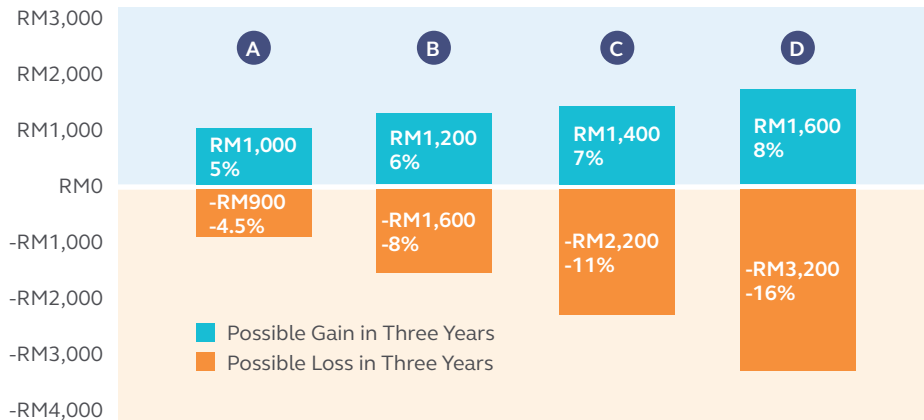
RM3,000
RM2,000
RM1,000
RM0
-RM1,000
-RM2,000
-RM3,000
-RM4,000

A
RM1,000
5%
-RM900
-4.5%

B
RM1,200
6%
-RM1,600
-8%

C
RM1,400
7%
-RM2,200
-11%

D
RM1,600
8%
-RM3,200
-16%

Possible Gain in Three Years
Possible Loss in Three Years